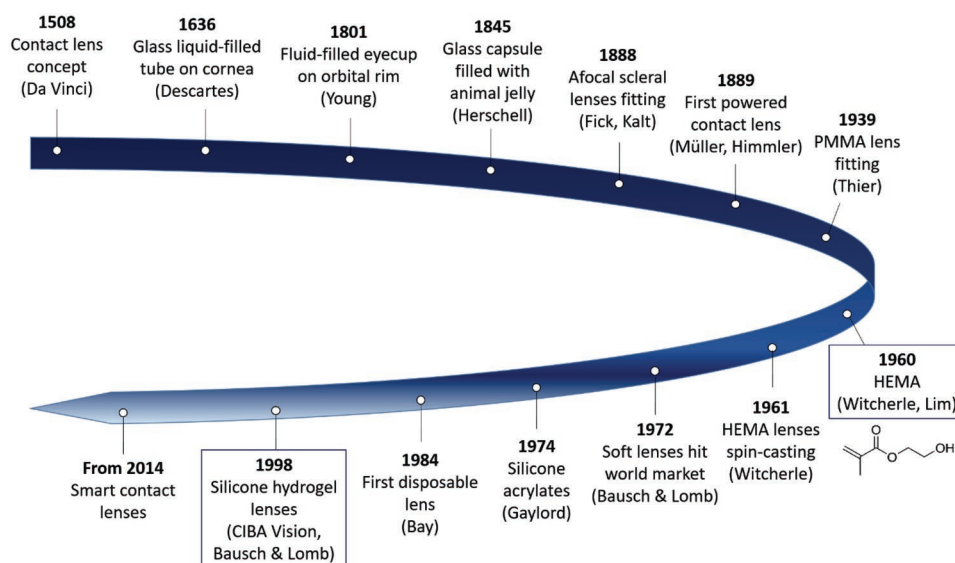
1508
Contact lens concept
(Da Vinci)

1636
Glass liquid-filled tube on cornea
(Descartes)

1801
Fluid-filled eyecup on orbital rim
(Young)

1845
Glass capsule filled with animal jelly
(Herschell)

1888
Afocal scleral lenses fitting
(Fick, Kalt)

1889
First powered contact lens
(Müller, Himmler)

1939
PMMA lens fitting
(Thier)

1960
HEMA
(Witcherle, Lim)

O
OH

1961
HEMA lenses spin-casting
(Witcherle)

1972
Soft lenses hit world market
(Bausch & Lomb)

1974
Silicone acrylates
(Gaylord)

1984
First disposable lens
(Bay)

1998
Silicone hydrogel lenses
(CIBA Vision, Bausch & Lomb)

From 2014
Smart contact lenses